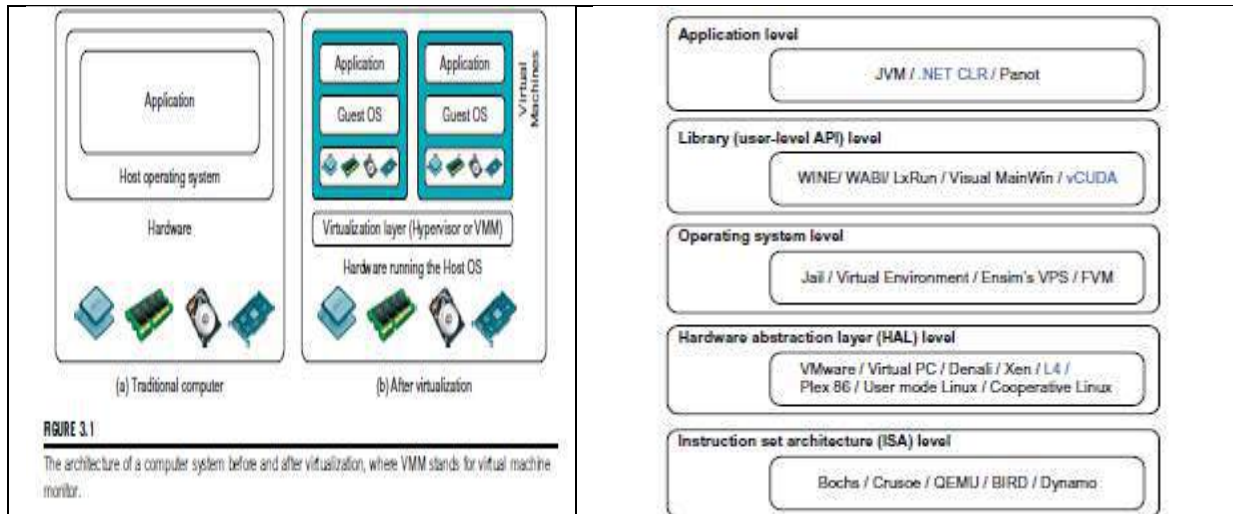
Application

Host operating system

Hardware

(a) Traditional computer

Application | Application

Guest OS | Guest OS

Virtual Machines

Virtualization layer (Hypervisor or VMM)

Hardware running the Host OS

(b) After virtualization

FIGURE 3.1

The architecture of a computer system before and after virtualization, where VMM stands for virtual machine monitor.

Application level

JVM / .NET CLR / Panot

Library (user-level API) level

WINE/ WABI/ LxRun / Visual MainWin / vCUDA

Operating system level

Jail / Virtual Environment / Ensim's VPS / FVM

Hardware abstraction layer (HAL) level

VMware / Virtual PC / Denali / Xen / L4 / Plex 86 / User mode Linux / Cooperative Linux

Instruction set architecture (ISA) level

Bochs / Crusoe / QEMU / BIRD / Dynamo